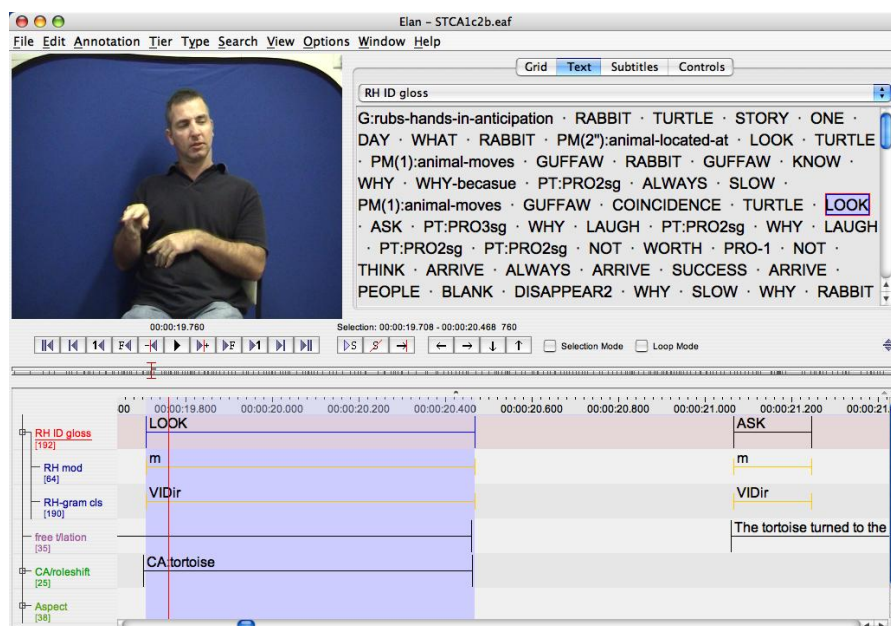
Elan - STCA1c2b.eaf

File Edit Annotation Tier Type Search View Options Window Help

Grid Text Subtitles Controls

RH ID gloss

G:rubs-hands-in-anticipation · RABBIT · TURTLE · STORY · ONE · DAY · WHAT · RABBIT · PM(2"):animal-located-at · LOOK · TURTLE · PM(1):animal-moves · GUFFAW · RABBIT · GUFFAW · KNOW · WHY · WHY-becasue · PT:PRO2sg · ALWAYS · SLOW · PM(1):animal-moves · GUFFAW · COINCIDENCE · TURTLE · LOOK · ASK · PT:PRO3sg · WHY · LAUGH · PT:PRO2sg · WHY · LAUGH · PT:PRO2sg · PT:PRO2sg · NOT · WORTH · PRO-1 · NOT · THINK · ARRIVE · ALWAYS · ARRIVE · SUCCESS · ARRIVE · PEOPLE · BLANK · DISAPPEAR2 · WHY · SLOW · WHY · RABBIT

00:00:19.760

Selection: 00:00:19.708 - 00:00:20.468 760

Selection Mode Loop Mode

00 00:00:19.800 00:00:20.000 00:00:20.200 00:00:20.400 00:00:20.600 00:00:20.800 00:00:21.000 00:00:21.200 00:00:21.

RH ID gloss [192]
LOOK
ASK

RH mod [64]
m
m

RH-gram cls [190]
VIDir
VIDir

free t/lation [35]
The tortoise turned to the

CA/roleshift [25]
CA:tortoise

Aspect [38]